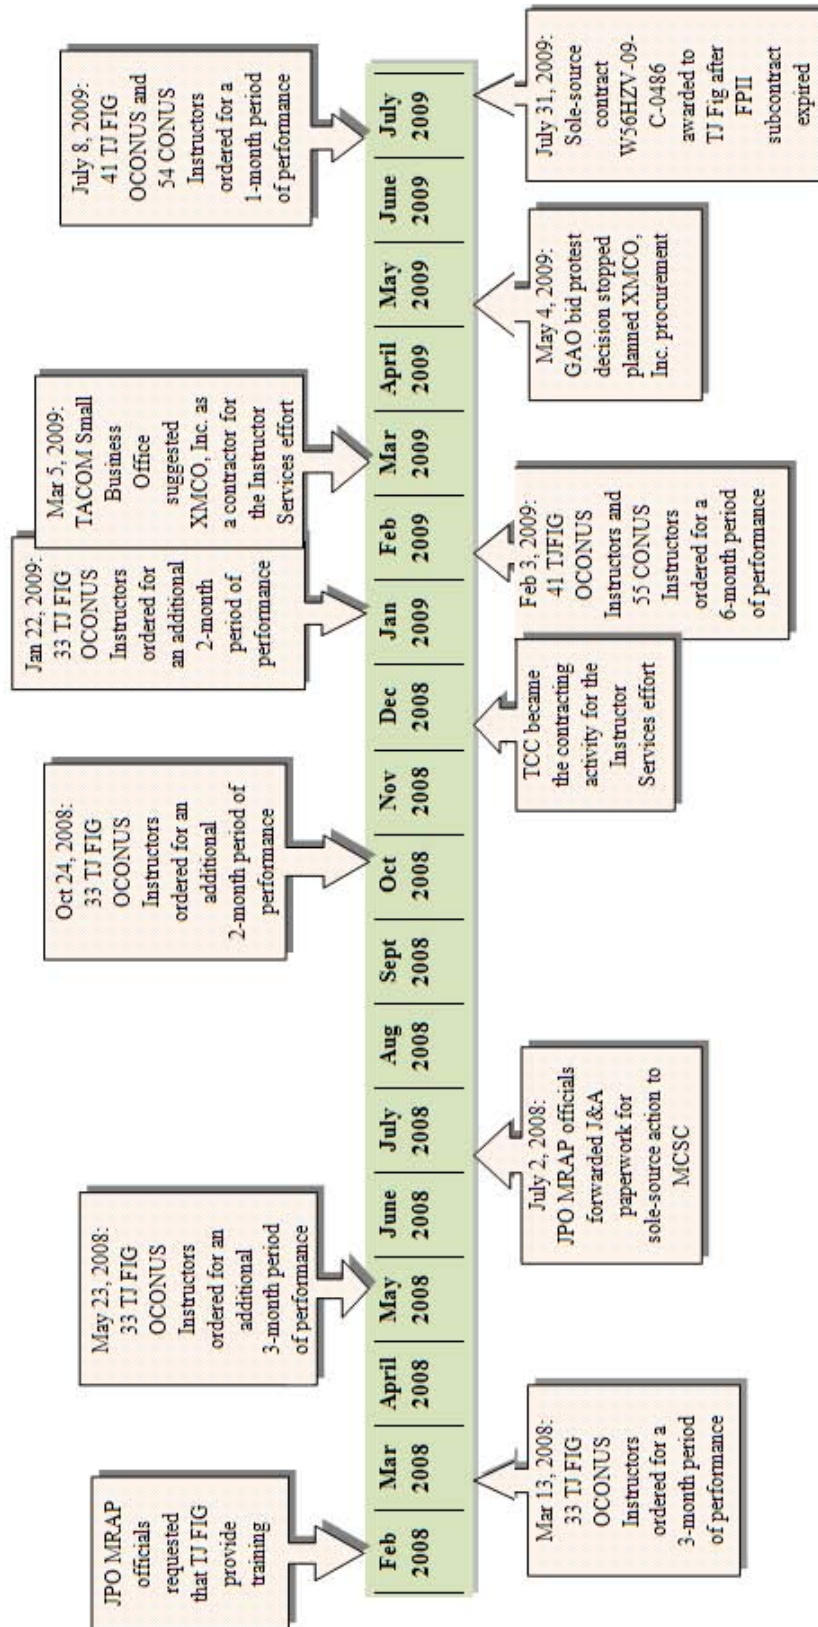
JPO MRAP officials requested that TJ FIG provide training

Mar 13, 2008: 33 TJ FIG OCONUS Instructors ordered for a 3-month period of performance

May 23, 2008: 33 TJ FIG OCONUS Instructors ordered for an additional 3-month period of performance

July 2, 2008: JPO MRAP officials forwarded J&A paperwork for sole-source action to MCSC

Oct 24, 2008: 33 TJ FIG OCONUS Instructors ordered for an additional 2-month period of performance

TCC became the contracting activity for the Instructor Services effort

Jan 22, 2009: 33 TJ FIG OCONUS Instructors ordered for an additional 2-month period of performance

Feb 3, 2009: 41 TJFIG OCONUS Instructors and 55 CONUS Instructors ordered for a 6-month period of performance

Mar 5, 2009: TACOM Small Business Office suggested XMCO, Inc. as a contractor for the Instructor Services effort

May 4, 2009: GAO bid protest decision stopped planned XMCO, Inc. procurement

July 8, 2009: 41 TJ FIG OCONUS and 54 CONUS Instructors ordered for a 1-month period of performance

July 31, 2009: Sole-source contract W56HZV-09-C-0486 awarded to TJ Fig after FPII subcontract expired

| Feb 2008 | Mar 2008 | April 2008 | May 2008 | June 2008 | July 2008 | Aug 2008 | Sept 2008 | Oct 2008 | Nov 2008 | Dec 2008 | Jan 2009 | Feb 2009 | Mar 2009 | April 2009 | May 2009 | June 2009 | July 2009 |
|---|---|---|---|---|---|---|---|---|---|---|---|---|---|---|---|---|---|